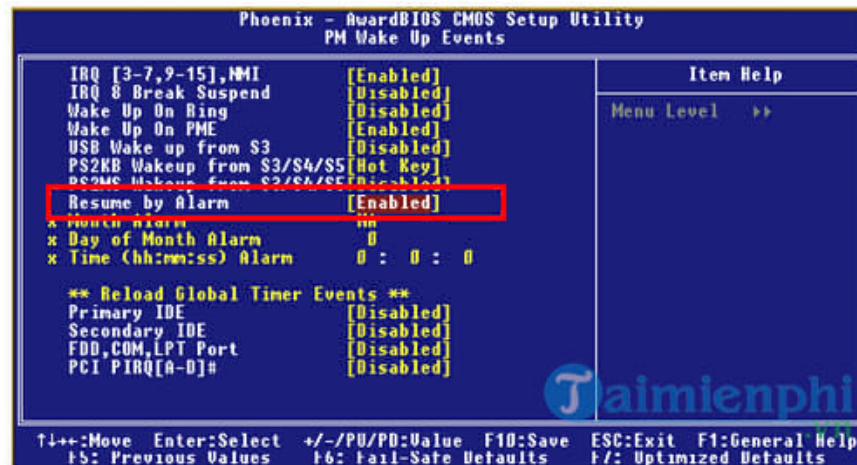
Phoenix - AwardBIOS CMOS Setup Utility
PM Wake Up Events

IRQ [3-7,9-15],NMI [Enabled]
IRQ 8 Break Suspend [Disabled]
Wake Up On Ring [Disabled]
Wake Up On PME [Enabled]
USB Wake up from S3 [Disabled]
PS2KB Wakeup from S3/S4/S5[Hot Key]
PS2MS Wakeup from S3/S4/S5[Disabled]
Resume by Alarm [Enabled]
x Month Alarm NA
x Day of Month Alarm 0
x Time (hh:mm:ss) Alarm 0 : 0 : 0

** Reload Global Timer Events **
Primary IDE [Disabled]
Secondary IDE [Disabled]
FDD,COM,LPT Port [Disabled]
PCI PIRQ[A-D]# [Disabled]

Item Help

Menu Level ▸▸

Taimienphi.vn

↑↓→←:Move Enter:Select +/-/PU/PD:Value F10:Save ESC:Exit F1:General Help
F5: Previous Values F6: Fail-Safe Defaults F7: Optimized Defaults